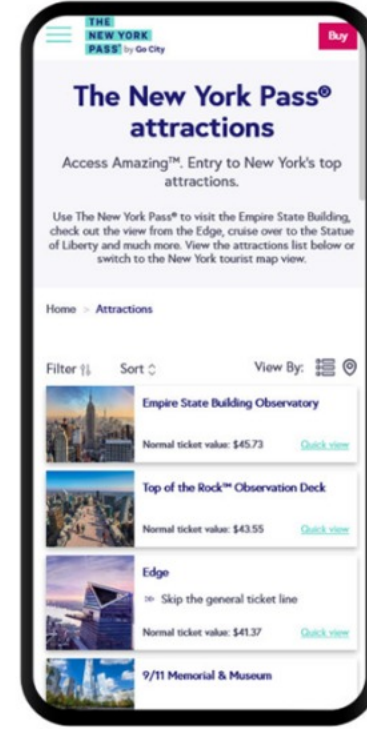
THE NEW YORK PASS by Go City

Buy

The New York Pass® attractions

Access Amazing™. Entry to New York's top attractions.

Use The New York Pass® to visit the Empire State Building, check out the view from the Edge, cruise over to the Statue of Liberty and much more. View the attractions list below or switch to the New York tourist map view.

Home > Attractions

Filter

Sort

View By:

Empire State Building Observatory

Normal ticket value: $45.73

Quick view

Top of the Rock™ Observation Deck

Normal ticket value: $43.55

Quick view

Edge

Skip the general ticket line

Normal ticket value: $41.37

Quick view

9/11 Memorial & Museum